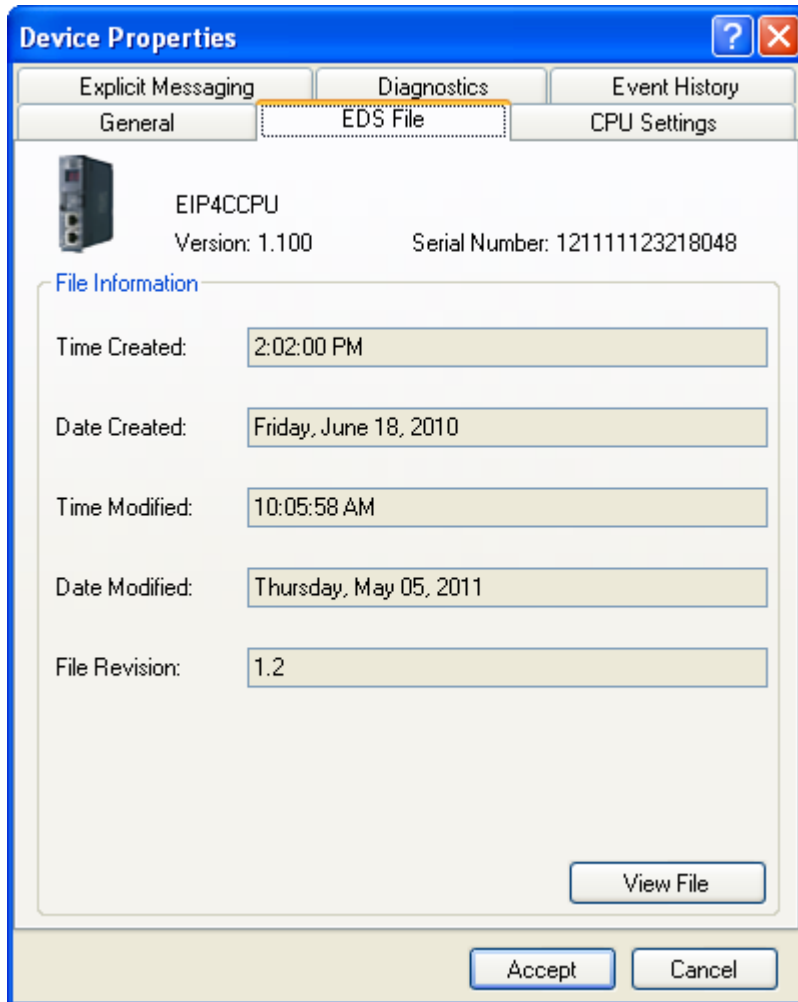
Device Properties

?

Explicit Messaging | Diagnostics | Event History
General | EDS File | CPU Settings

EIP4CCPU
Version: 1.100
Serial Number: 121111123218048

File Information

Time Created: 2:02:00 PM

Date Created: Friday, June 18, 2010

Time Modified: 10:05:58 AM

Date Modified: Thursday, May 05, 2011

File Revision: 1.2

View File

Accept
Cancel